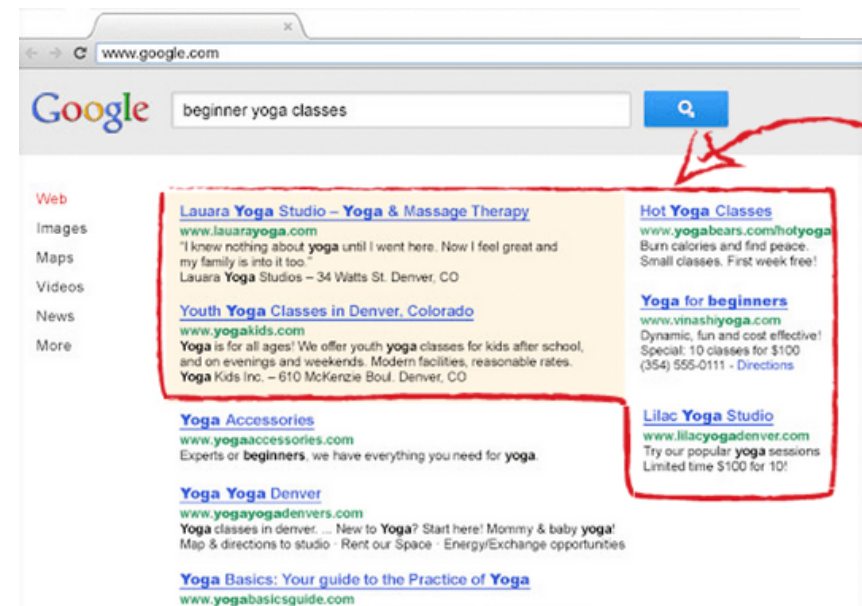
×

www.google.com

Google

beginner yoga classes

Web
Images
Maps
Videos
News
More

Lauara Yoga Studio – Yoga & Massage Therapy
www.lauarayoga.com
"I knew nothing about yoga until I went here. Now I feel great and my family is into it too."
Lauara Yoga Studios – 34 Watts St. Denver, CO

Youth Yoga Classes in Denver, Colorado
www.yogakids.com
Yoga is for all ages! We offer youth yoga classes for kids after school, and on evenings and weekends. Modern facilities, reasonable rates.
Yoga Kids Inc. – 610 McKenzie Boul. Denver, CO

Yoga Accessories
www.yogaaccessories.com
Experts or beginners, we have everything you need for yoga.

Yoga Yoga Denver
www.yogayogadenvers.com
Yoga classes in denver. ... New to Yoga? Start here! Mommy & baby yoga!
Map & directions to studio · Rent our Space · Energy/Exchange opportunities

Yoga Basics: Your guide to the Practice of Yoga
www.yogabasicsguide.com

Hot Yoga Classes
www.yogabears.com/hotyoga
Burn calories and find peace.
Small classes. First week free!

Yoga for beginners
www.vinashiyoga.com
Dynamic, fun and cost effective!
Special: 10 classes for $100
(354) 555-0111 - Directions

Lilac Yoga Studio
www.lilacyogadenver.com
Try our popular yoga sessions
Limited time $100 for 10!